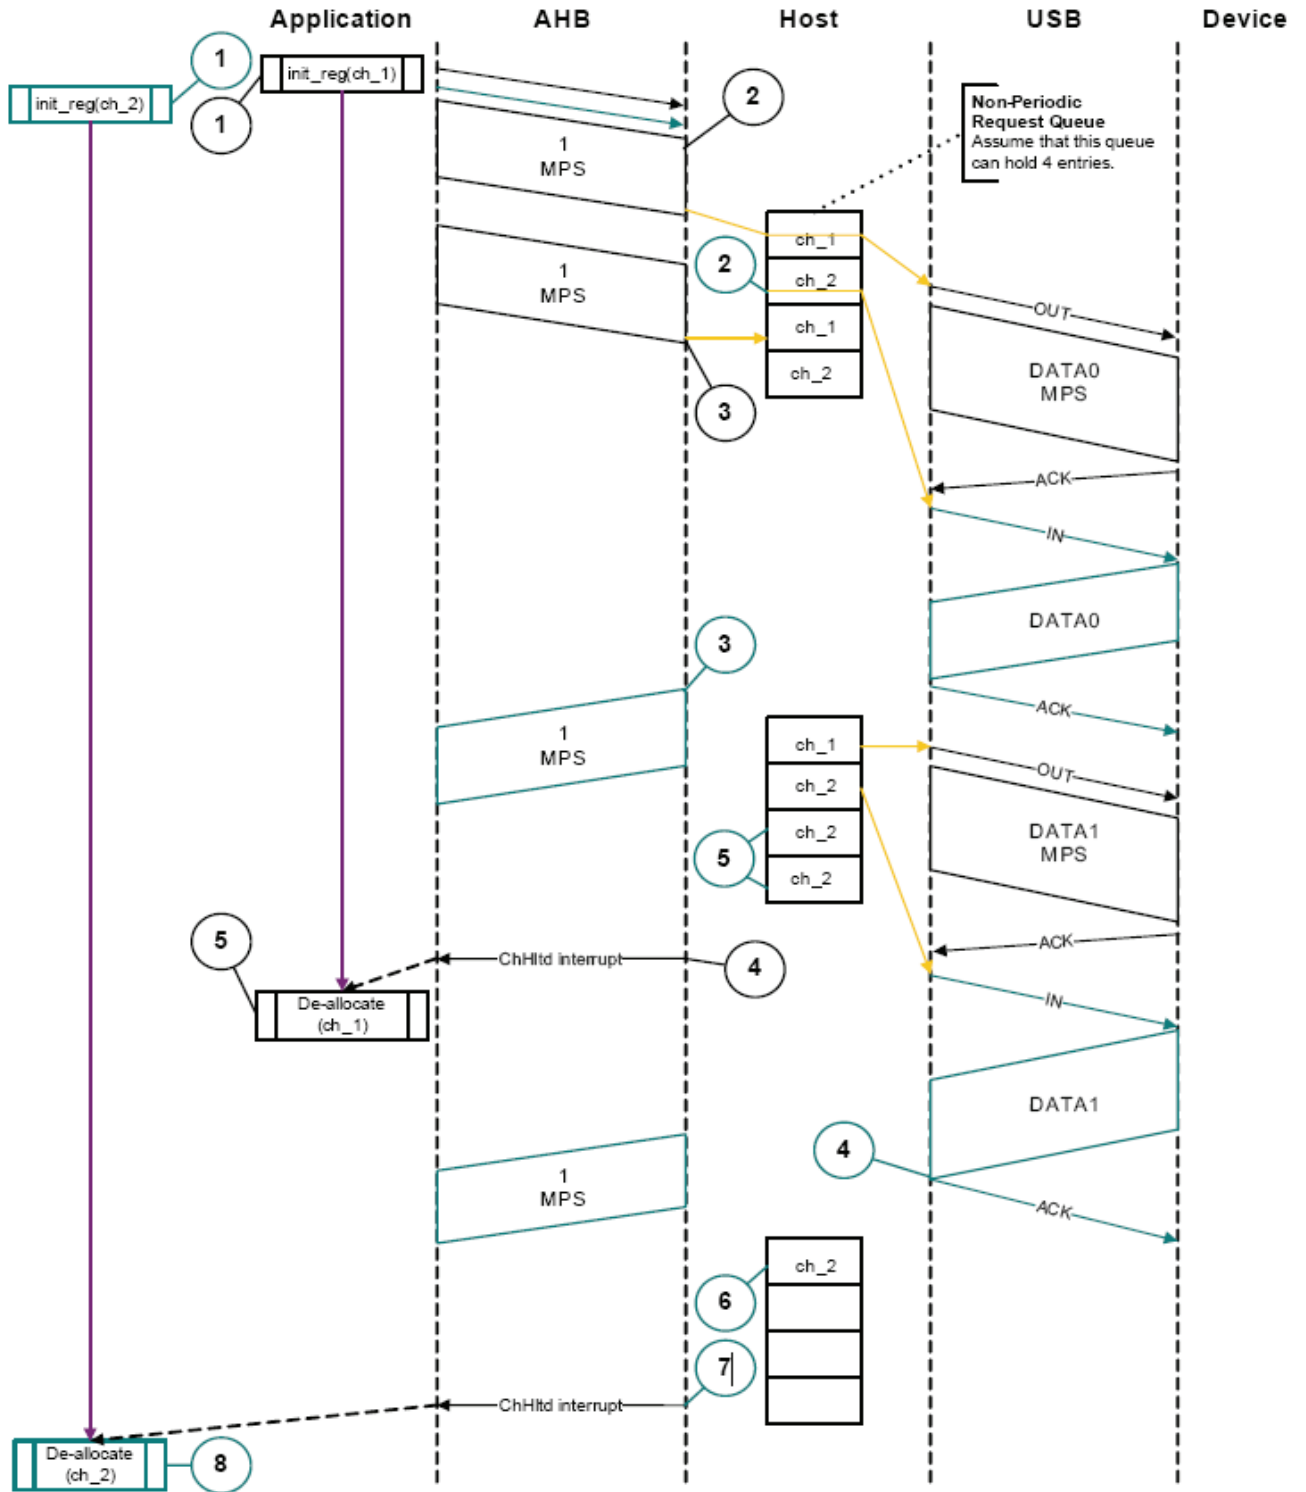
Application AHB Host USB Device

1
init_reg(ch_1)
init_reg(ch_2)
1
2

Non-Periodic Request Queue
Assume that this queue can hold 4 entries.

1
MPS

ch_1
2
ch_2
1
MPS
ch_1
ch_2
3

OUT
DATA0
MPS
ACK
IN
DATA0
ACK

3
1
MPS

ch_1
ch_2
5
ch_2
ch_2

OUT
DATA1
MPS
ACK

5
ChHltd interrupt
4
De-allocate (ch_1)

IN
DATA1
4
ACK

1
MPS

ch_2
6
7
ChHltd interrupt
De-allocate (ch_2)
8